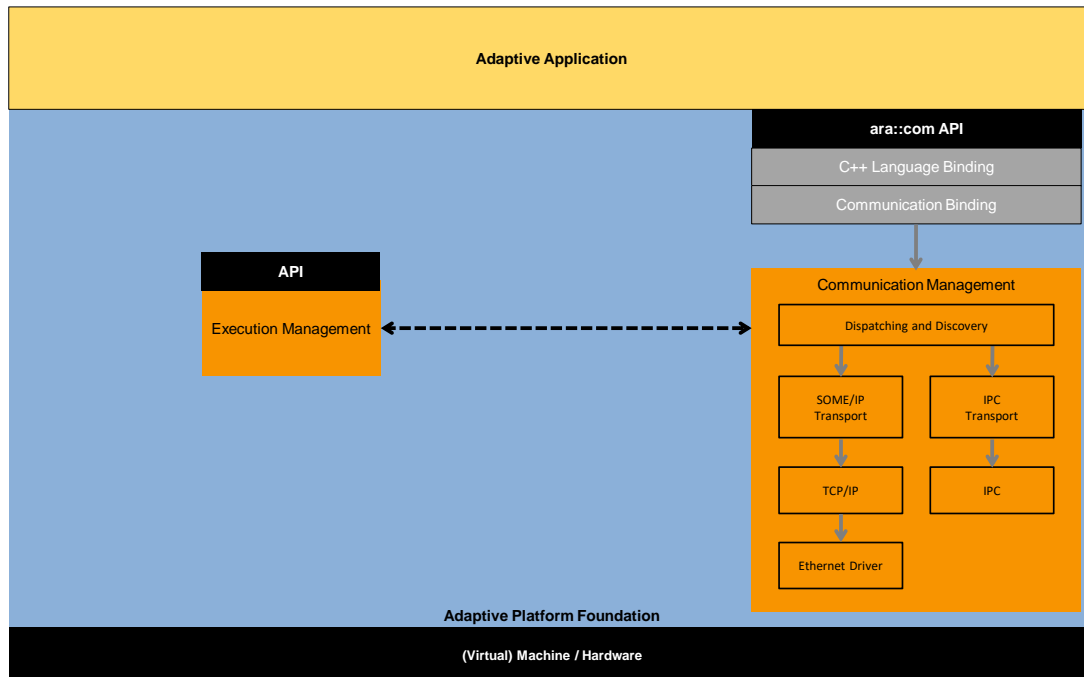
Adaptive Application

ara::com API

C++ Language Binding

Communication Binding

API

Execution Management

Communication Management

Dispatching and Discovery

SOME/IP Transport

IPC Transport

TCP/IP

IPC

Ethernet Driver

Adaptive Platform Foundation

(Virtual) Machine / Hardware